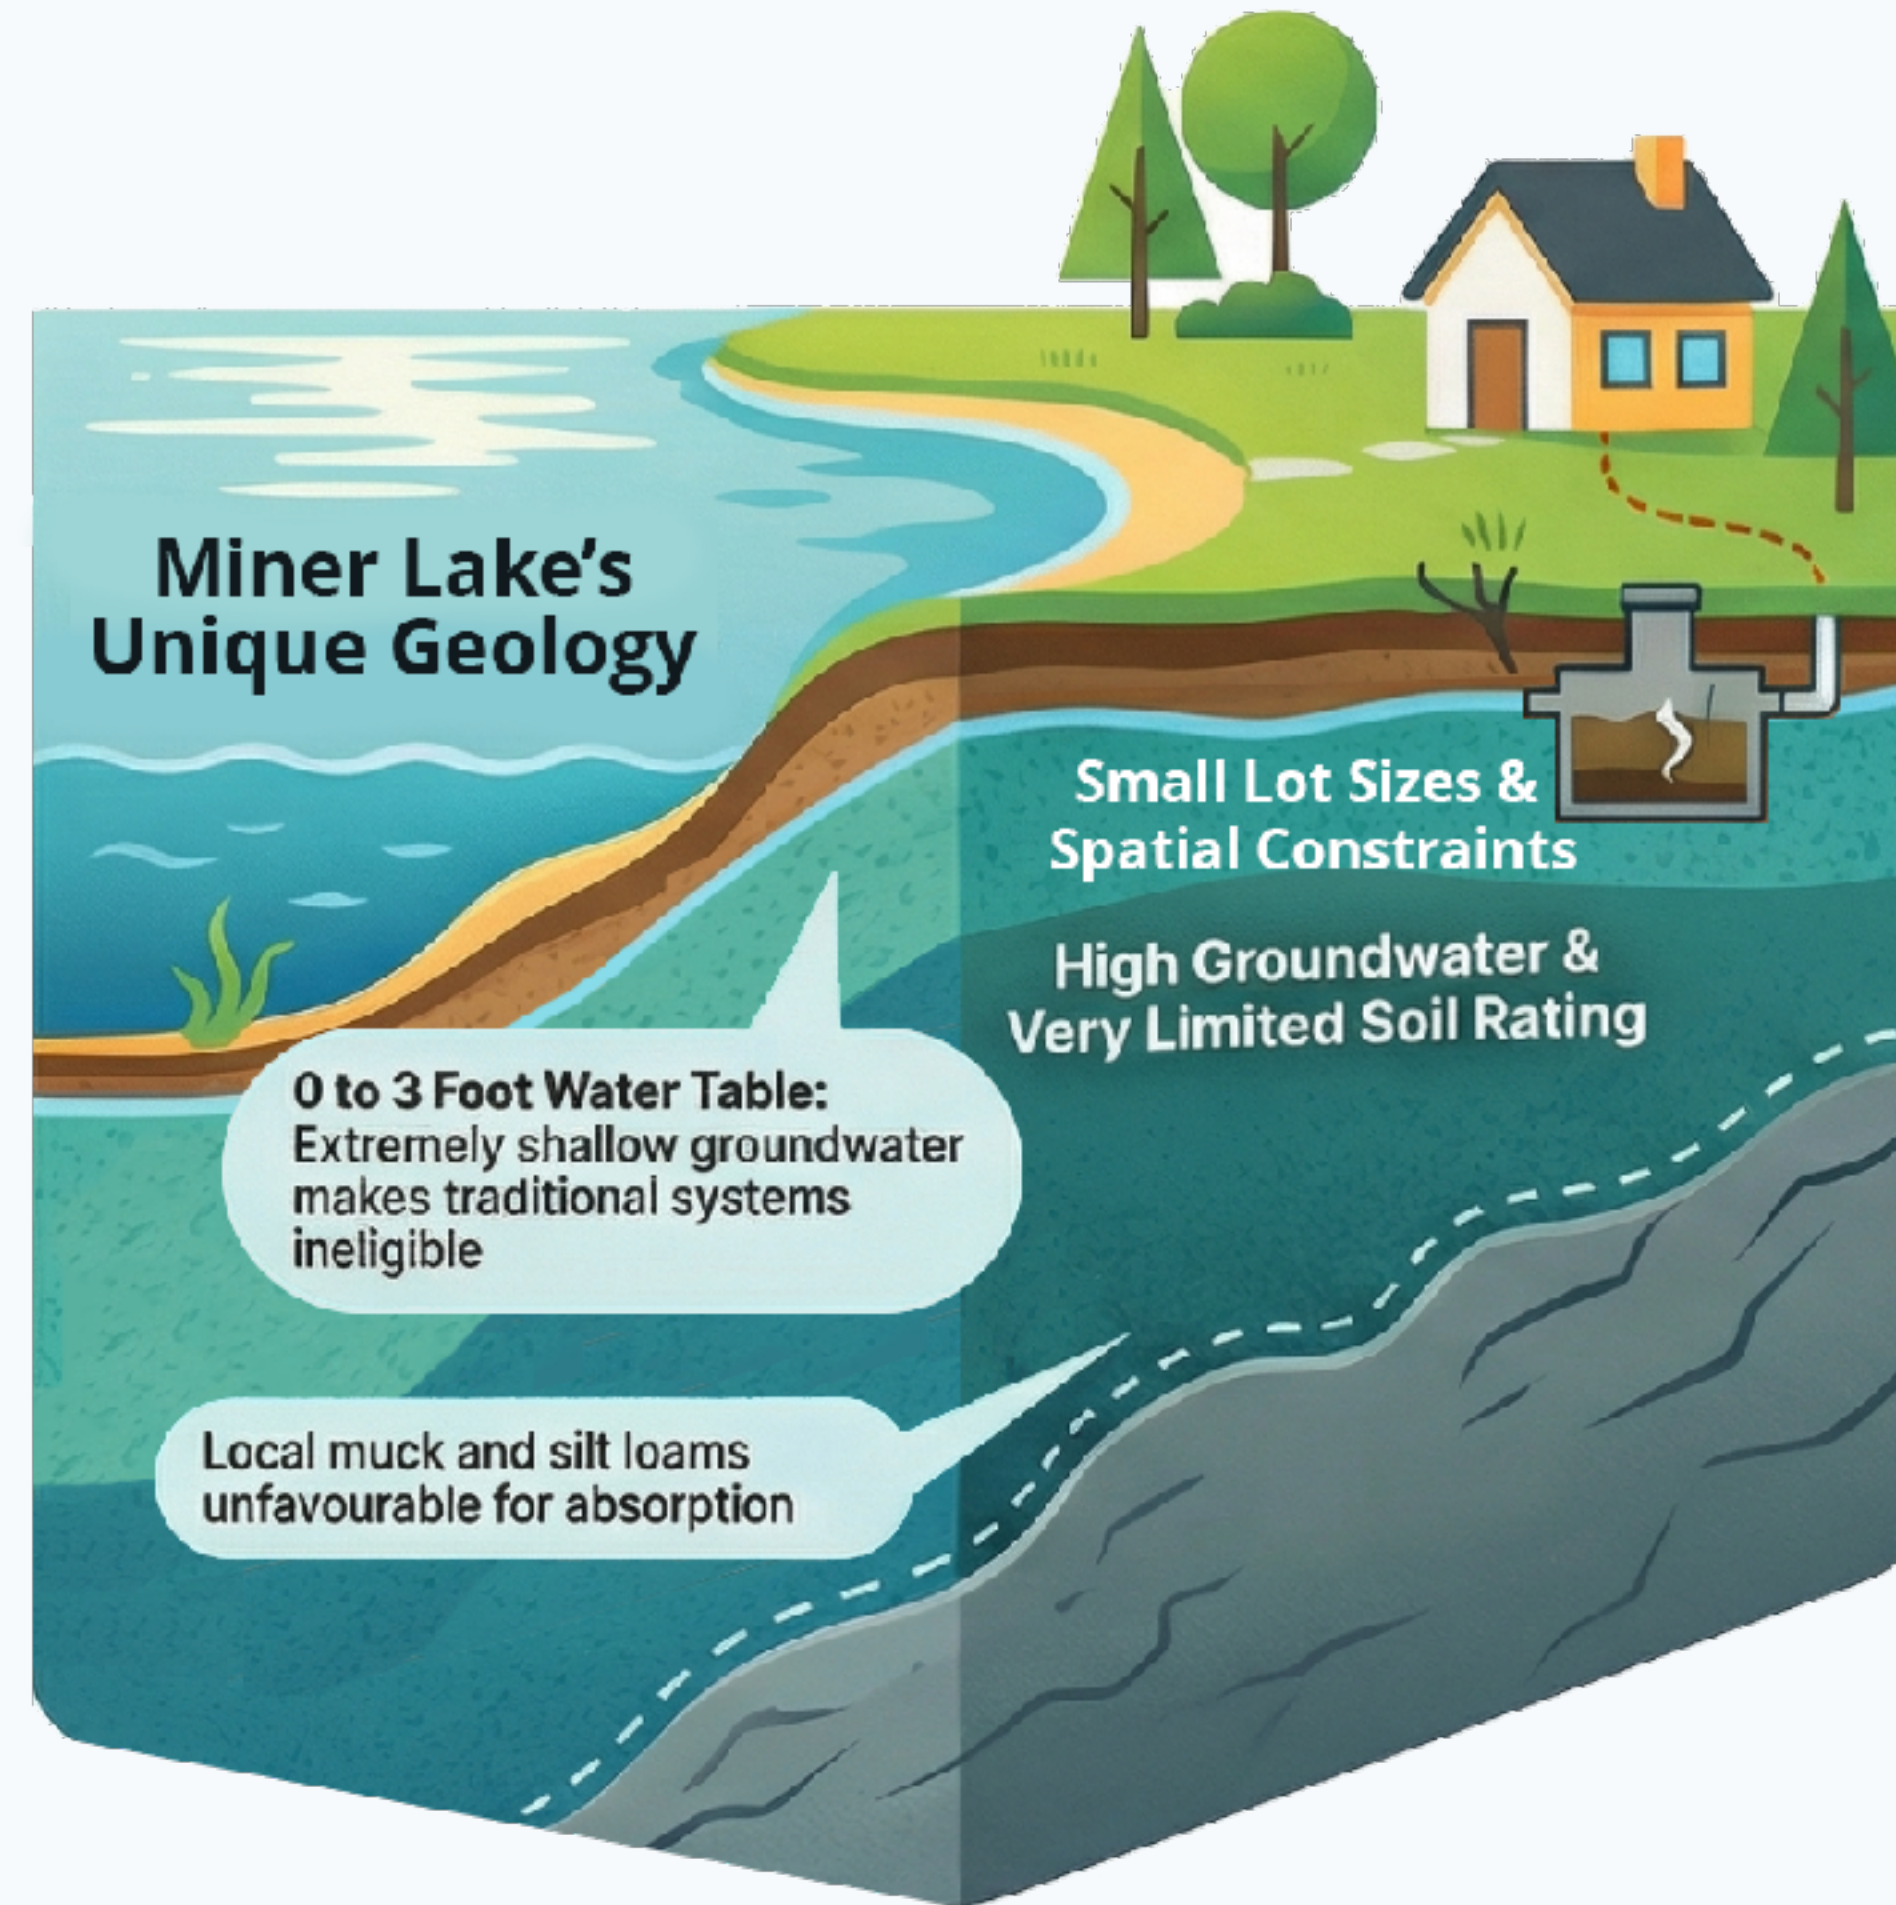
Miner Lake's Unique Geology

Small Lot Sizes & Spatial Constraints

High Groundwater & Very Limited Soil Rating

0 to 3 Foot Water Table: Extremely shallow groundwater makes traditional systems ineligible

Local muck and silt loams unfavourable for absorption